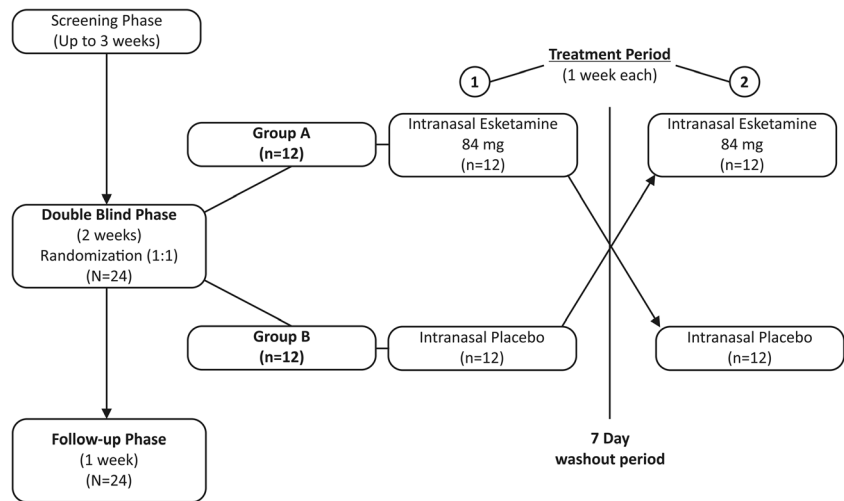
Screening Phase
(Up to 3 weeks)

Treatment Period
(1 week each)

1

2

Group A
(n=12)

Intranasal Esketamine
84 mg
(n=12)

Intranasal Esketamine
84 mg
(n=12)

Double Blind Phase
(2 weeks)
Randomization (1:1)
(N=24)

Group B
(n=12)

Intranasal Placebo
(n=12)

Intranasal Placebo
(n=12)

Follow-up Phase
(1 week)
(N=24)

7 Day
washout period